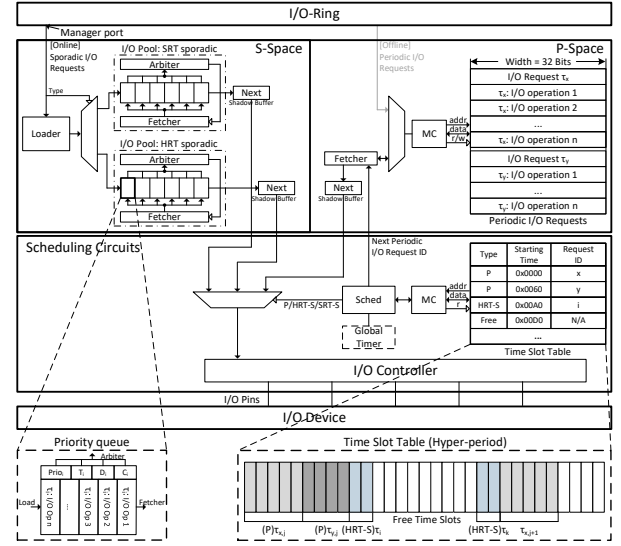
I/O-Ring

Manager port

[Online] Sporadic I/O Requests

S-Space

I/O Pool: SRT sporadic

Arbiter

Type

Loader

Fetcher

Next

Shadow Buffer

I/O Pool: HRT sporadic

Arbiter

Fetcher

Next

Shadow Buffer

[Offline] Periodic I/O Requests

P-Space

Width = 32 Bits

| I/O Request $\tau_x$ |
|---|
| $\tau_x$: I/O operation 1 |
| $\tau_x$: I/O operation 2 |
| ... |
| $\tau_x$: I/O operation n |
| I/O Request $\tau_y$ |
| $\tau_y$: I/O operation 1 |
| $\tau_y$: I/O operation 2 |
| ... |
| $\tau_y$: I/O operation n |

Periodic I/O Requests

MC

addr

data

r/w

Fetcher

Next

Shadow Buffer

Scheduling Circuits

Next Periodic I/O Request ID

| Type | Starting Time | Request ID |
|---|---|---|
| P | 0x0000 | x |
| P | 0x0060 | y |
| HRT-S | 0x00A0 | i |
| Free | 0x00D0 | N/A |

...

Time Slot Table

addr

data

r

P/HRT-S/SRT-S

Sched

MC

Global Timer

I/O Controller

I/O Pins

I/O Device

Priority queue

Arbiter

| Prio$_i$ | T$_i$ | D$_i$ | C$_i$ |
|---|---|---|---|

Load

$\tau_i$: I/O Op n

...

$\tau_i$: I/O Op 3

$\tau_i$: I/O Op 2

$\tau_i$: I/O Op 1

Fetcher

Time Slot Table (Hyper-period)

Free Time Slots

(P)$\tau_{x,j}$ (P)$\tau_{y,j}$ (HRT-S)$\tau_i$ (HRT-S)$\tau_k$ $\tau_{x,j+1}$